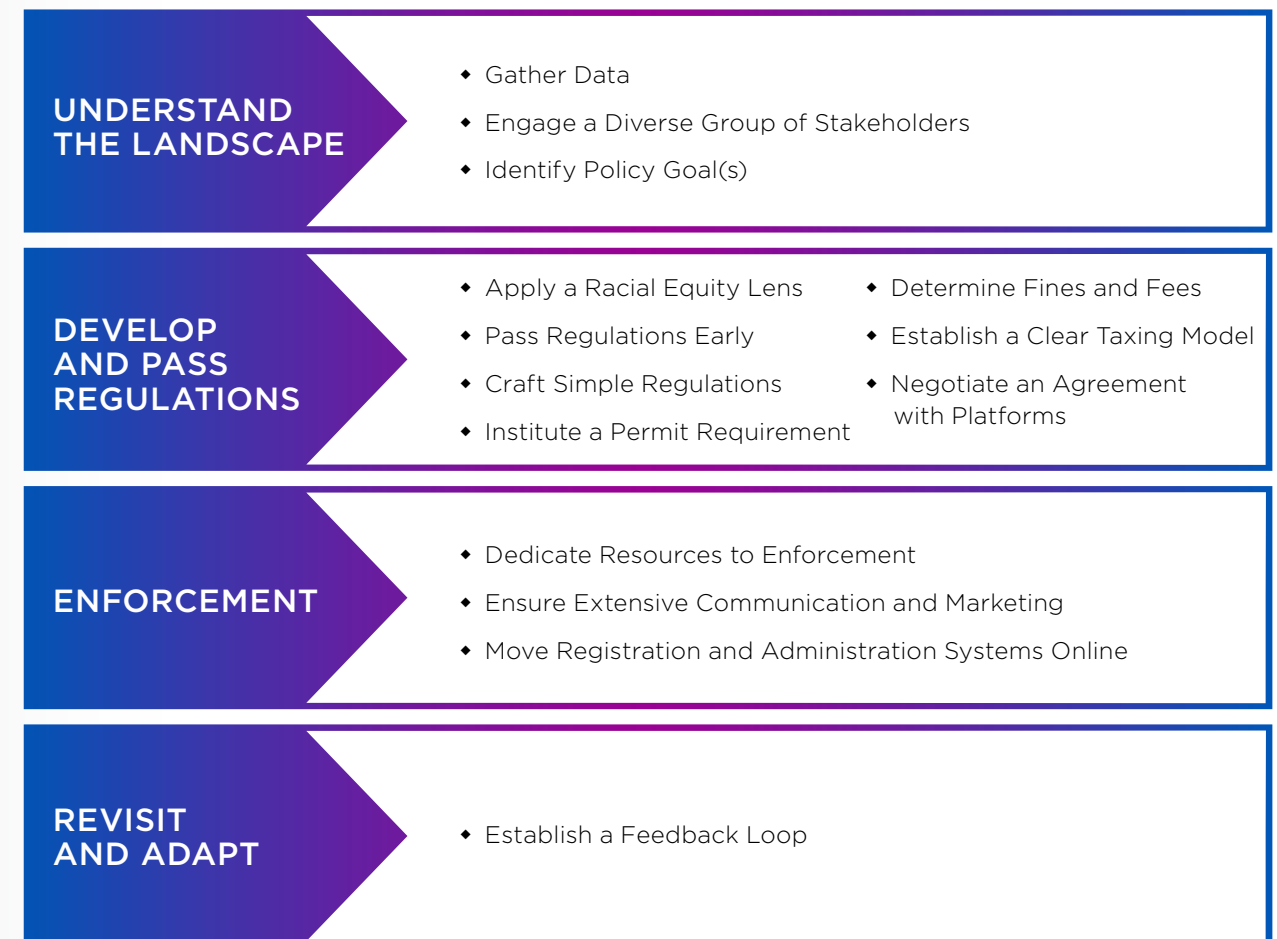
UNDERSTAND THE LANDSCAPE

- Gather Data
- Engage a Diverse Group of Stakeholders
- Identify Policy Goal(s)

DEVELOP AND PASS REGULATIONS

- Apply a Racial Equity Lens
- Pass Regulations Early
- Craft Simple Regulations
- Institute a Permit Requirement

- Determine Fines and Fees
- Establish a Clear Taxing Model
- Negotiate an Agreement with Platforms

ENFORCEMENT

- Dedicate Resources to Enforcement
- Ensure Extensive Communication and Marketing
- Move Registration and Administration Systems Online

REVISIT AND ADAPT

- Establish a Feedback Loop